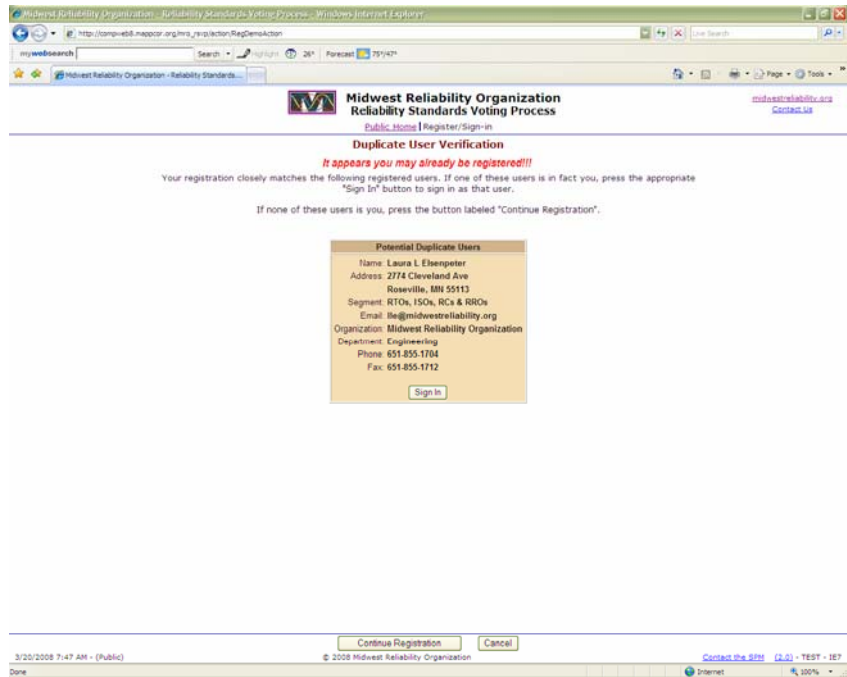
Midwest Reliability Organization - Reliability Standards Voting Process - Windows Internet Explorer

http://compweb8.mappcor.org/mro_rsvp/action/RegDemoAction

Live Search

mywebsearch Search Highlight 26° Forecast 75°/47°

Midwest Reliability Organization - Reliability Standards...

Page Tools

Midwest Reliability Organization
Reliability Standards Voting Process

Public Home | Register/Sign-in

midwestreliability.org
Contact Us

Duplicate User Verification

It appears you may already be registered!!!

Your registration closely matches the following registered users. If one of these users is in fact you, press the appropriate "Sign In" button to sign in as that user.

If none of these users is you, press the button labeled "Continue Registration".

| Potential Duplicate Users | |
|---|---|
| Name | Laura L Elsenpeter |
| Address | 2774 Cleveland Ave Roseville, MN 55113 |
| Segment | RTOs, ISOs, RCs & RROs |
| Email | lle@midwestreliability.org |
| Organization | Midwest Reliability Organization |
| Department | Engineering |
| Phone | 651-855-1704 |
| Fax | 651-855-1712 |

Sign In

Continue Registration Cancel

3/20/2008 7:47 AM - (Public)

© 2008 Midwest Reliability Organization

Contact the SPM (2.0) - TEST - IE7

Done

Internet

100%